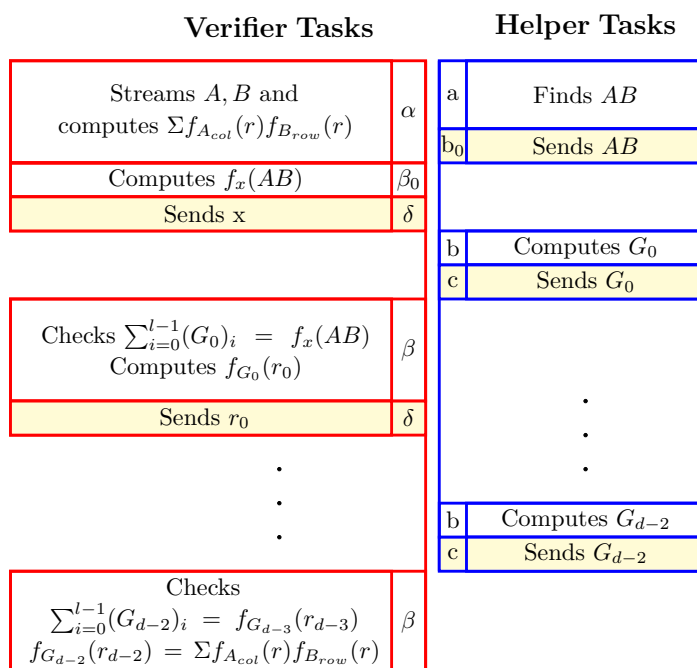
Verifier Tasks

Streams $A, B$ and computes $\Sigma f_{A_{col}}(r) f_{B_{row}}(r)$ | $\alpha$

Computes $f_x(AB)$ | $\beta_0$

Sends x | $\delta$

Checks $\sum_{i=0}^{l-1}(G_0)_i = f_x(AB)$ Computes $f_{G_0}(r_0)$ | $\beta$

Sends $r_0$ | $\delta$

.
.
.

Checks $\sum_{i=0}^{l-1}(G_{d-2})_i = f_{G_{d-3}}(r_{d-3})$ $f_{G_{d-2}}(r_{d-2}) = \Sigma f_{A_{col}}(r) f_{B_{row}}(r)$ | $\beta$

Helper Tasks

a | Finds $AB$

$b_0$ | Sends $AB$

b | Computes $G_0$

c | Sends $G_0$

.
.
.

b | Computes $G_{d-2}$

c | Sends $G_{d-2}$